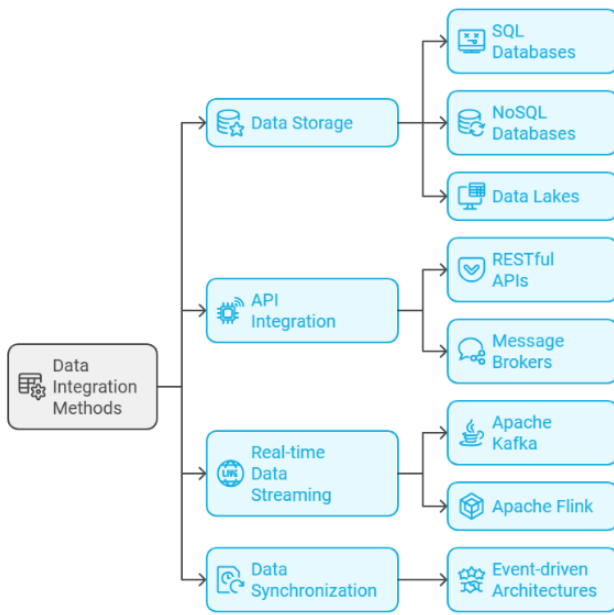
Data Integration Methods

Data Storage

SQL Databases

NoSQL Databases

Data Lakes

API Integration

RESTful APIs

Message Brokers

Real-time Data Streaming

Apache Kafka

Apache Flink

Data Synchronization

Event-driven Architectures